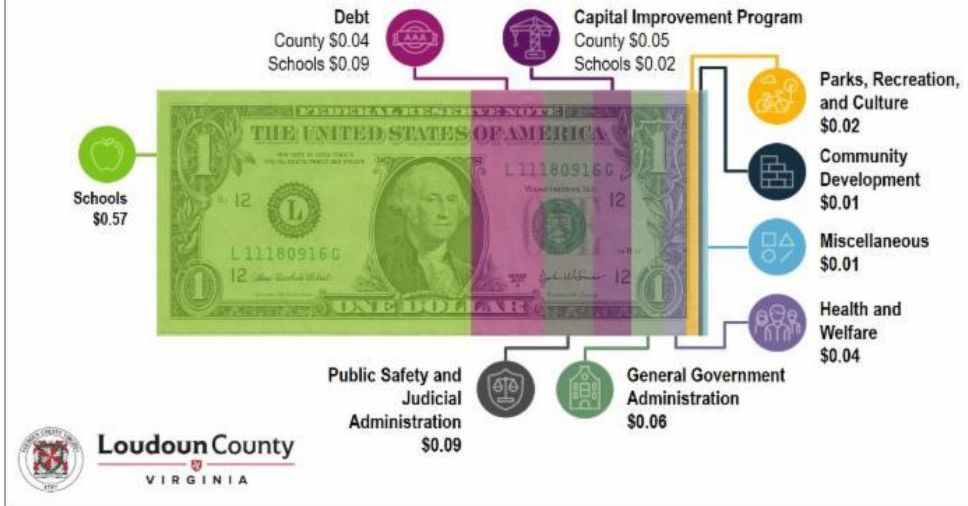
Debt
County $0.04
Schools $0.09

Capital Improvement Program
County $0.05
Schools $0.02

Parks, Recreation, and Culture
$0.02

Community Development
$0.01

Miscellaneous
$0.01

Health and Welfare
$0.04

Schools
$0.57

FEDERAL RESERVE NOTE
THE UNITED STATES OF AMERICA
L 11180916 G
L 11180916 G
12
L
12
12
1
1
1
ONE DOLLAR

Public Safety and Judicial Administration
$0.09

General Government Administration
$0.06

Loudoun County
VIRGINIA